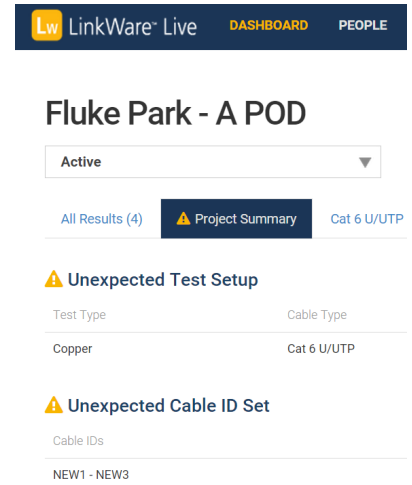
Lw LinkWare™ Live DASHBOARD PEOPLE

Fluke Park - A POD

Active

All Results (4) Project Summary Cat 6 U/UTP

Unexpected Test Setup

| Test Type | Cable Type |
|---|---|
| Copper | Cat 6 U/UTP |

Unexpected Cable ID Set

| Cable IDs |
|---|
| NEW1 - NEW3 |